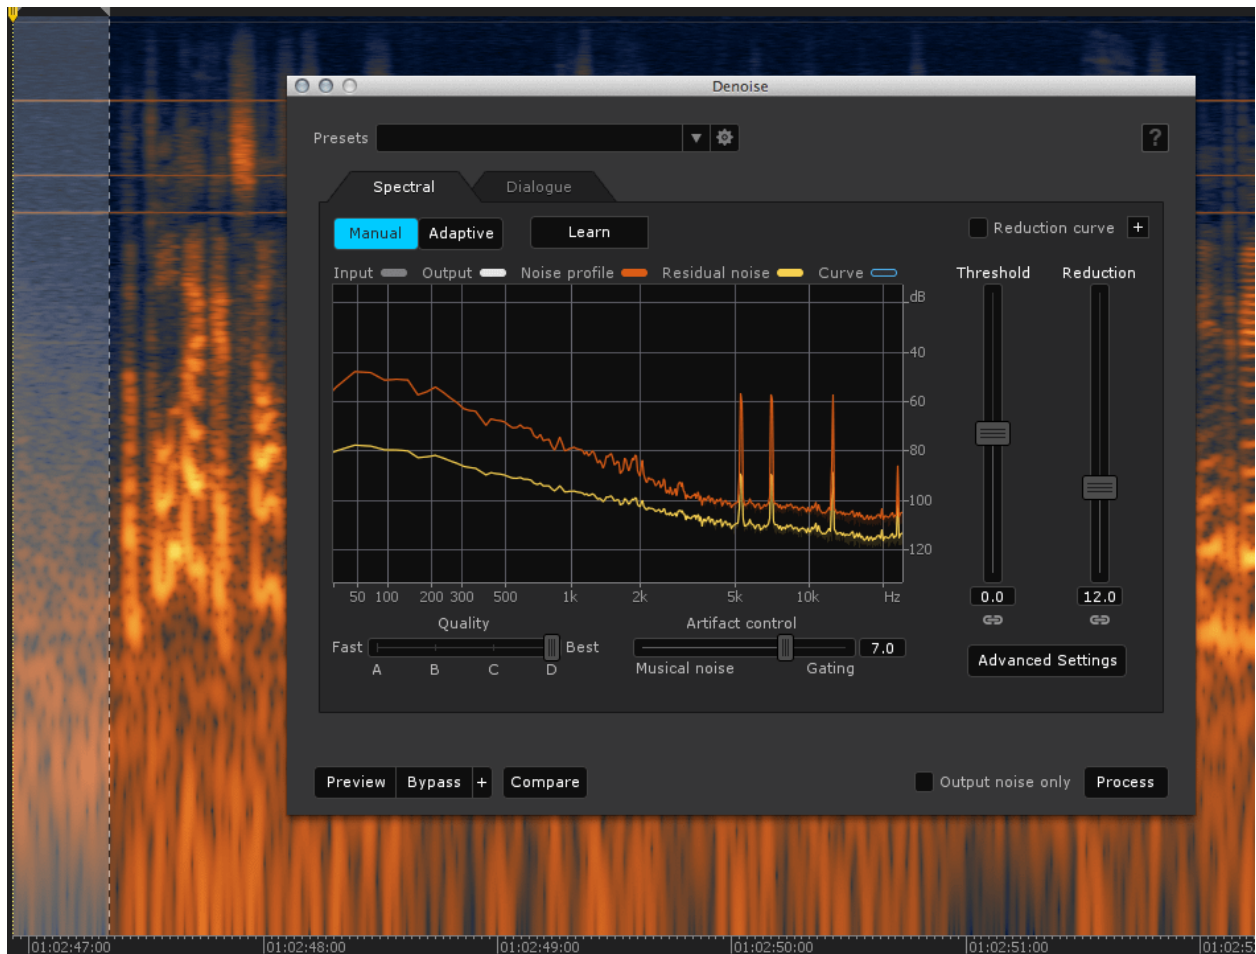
Denoise

Presets

?

Spectral

Dialogue

Manual

Adaptive

Learn

Reduction curve

+

Input

Output

Noise profile

Residual noise

Curve

Threshold

Reduction

dB

-40

-60

-80

-100

-120

50

100

200

300

500

1k

2k

5k

10k

Hz

0.0

12.0

Quality

Artifact control

Fast

Best

7.0

A

B

C

D

Musical noise

Gating

Advanced Settings

Preview

Bypass

+

Compare

Output noise only

Process

01:02:47:00

01:02:48:00

01:02:49:00

01:02:50:00

01:02:51:00

01:02:5